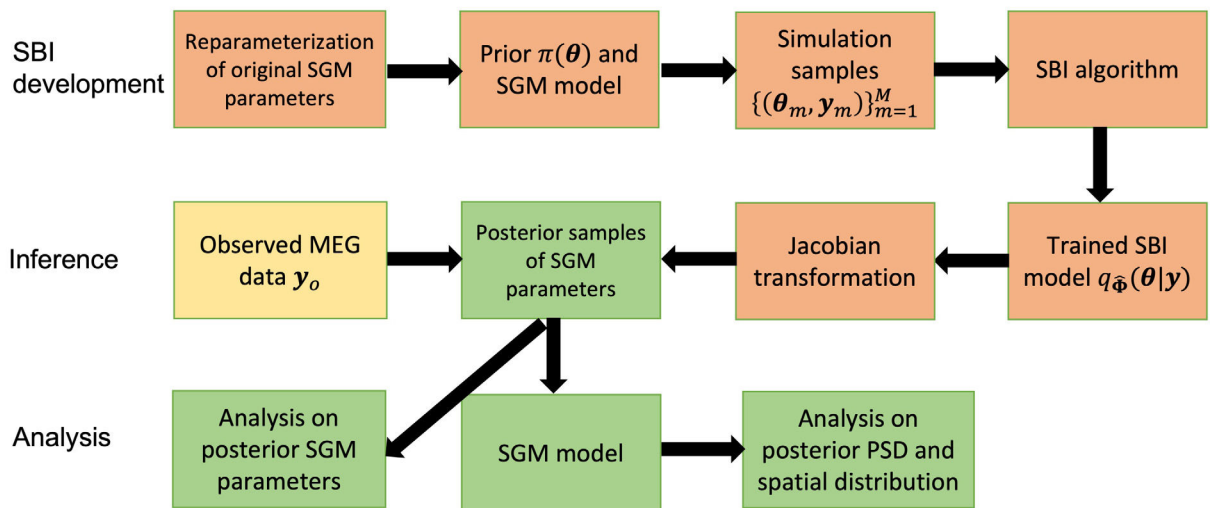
SBI development

Reparameterization of original SGM parameters

Prior $\pi(\boldsymbol{\theta})$ and SGM model

Simulation samples $\{(\boldsymbol{\theta}_m, \boldsymbol{y}_m)\}_{m=1}^{M}$

SBI algorithm

Inference

Observed MEG data $\boldsymbol{y}_o$

Posterior samples of SGM parameters

Jacobian transformation

Trained SBI model $q_{\widehat{\boldsymbol{\Phi}}}(\boldsymbol{\theta}|\boldsymbol{y})$

Analysis

Analysis on posterior SGM parameters

SGM model

Analysis on posterior PSD and spatial distribution